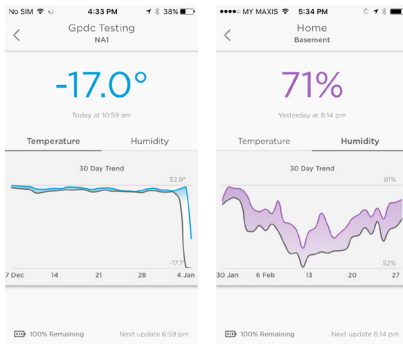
No SIM 4:33 PM 38%

Gpdc Testing
NA1

-17.0°

Today at 10:59 am

Temperature Humidity

30 Day Trend

32.9°

-17.7°

7 Dec 14 21 28 4 Jan

100% Remaining Next update 6:59 pm

●●●○○ MY MAXIS 5:34 PM

Home
Basement

71%

Yesterday at 6:14 pm

Temperature Humidity

30 Day Trend

81%

52%

30 Jan 6 Feb 13 20 27

100% Remaining Next update 6:14 pm